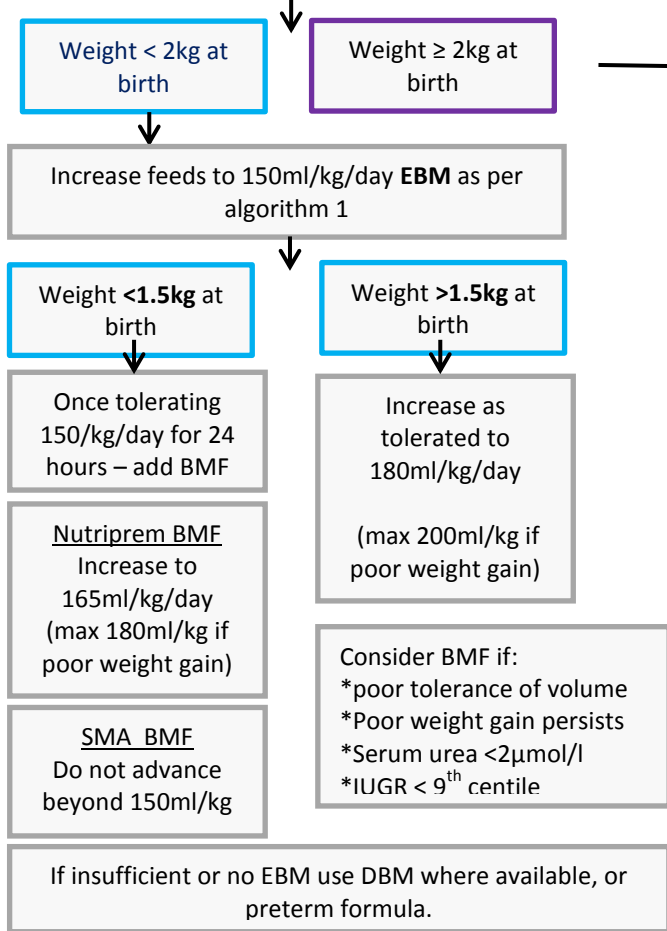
Weight < 2kg at birth

Weight ≥ 2kg at birth

Increase feeds to 150ml/kg/day **EBM** as per algorithm 1

Weight **<1.5kg** at birth

Weight **>1.5kg** at birth

Once tolerating 150/kg/day for 24 hours – add BMF

Increase as tolerated to 180ml/kg/day

(max 200ml/kg if poor weight gain)

Nutriprem BMF
Increase to 165ml/kg/day
(max 180ml/kg if poor weight gain)

Consider BMF if:
*poor tolerance of volume
*Poor weight gain persists
*Serum urea <2µmol/l
*IUGR < 9$^{th}$ centile

SMA BMF
Do not advance beyond 150ml/kg

If insufficient or no EBM use DBM where available, or preterm formula.